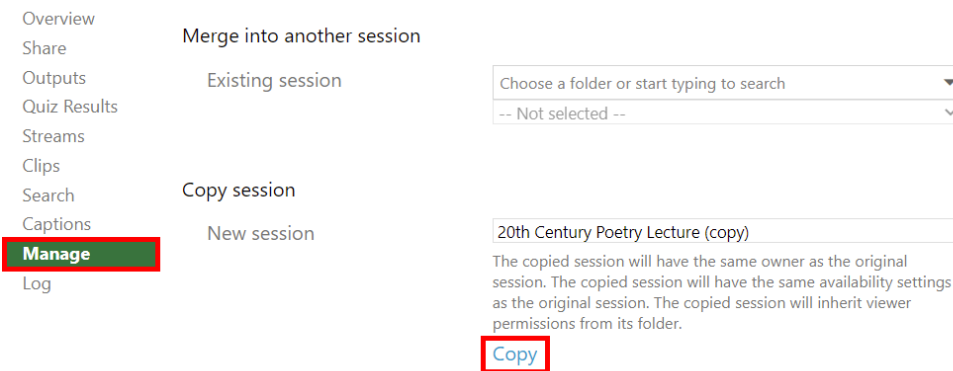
Overview
Share
Outputs
Quiz Results
Streams
Clips
Search
Captions
Manage
Log

Merge into another session

Existing session

Choose a folder or start typing to search

-- Not selected --

Copy session

New session

20th Century Poetry Lecture (copy)

The copied session will have the same owner as the original session. The copied session will have the same availability settings as the original session. The copied session will inherit viewer permissions from its folder.

Copy